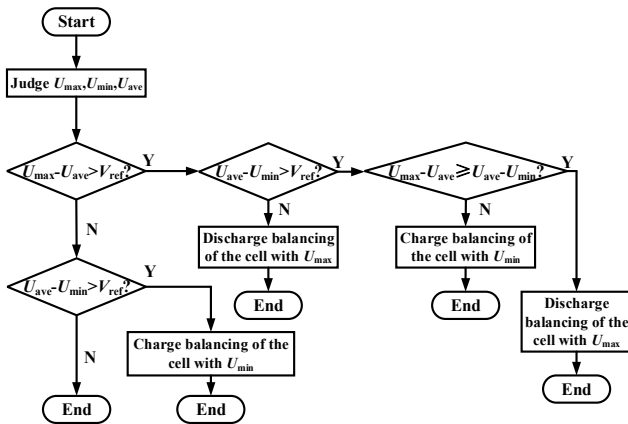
Start

Judge $U_{max}$,$U_{min}$,$U_{ave}$

$U_{max}$-$U_{ave}$>$V_{ref}$?

Y

$U_{ave}$-$U_{min}$>$V_{ref}$?

Y

$U_{max}$-$U_{ave}$≥$U_{ave}$-$U_{min}$?

Y

N

N

N

Discharge balancing of the cell with $U_{max}$

Charge balancing of the cell with $U_{min}$

End

End

$U_{ave}$-$U_{min}$>$V_{ref}$?

Y

Discharge balancing of the cell with $U_{max}$

Charge balancing of the cell with $U_{min}$

N

End

End

End